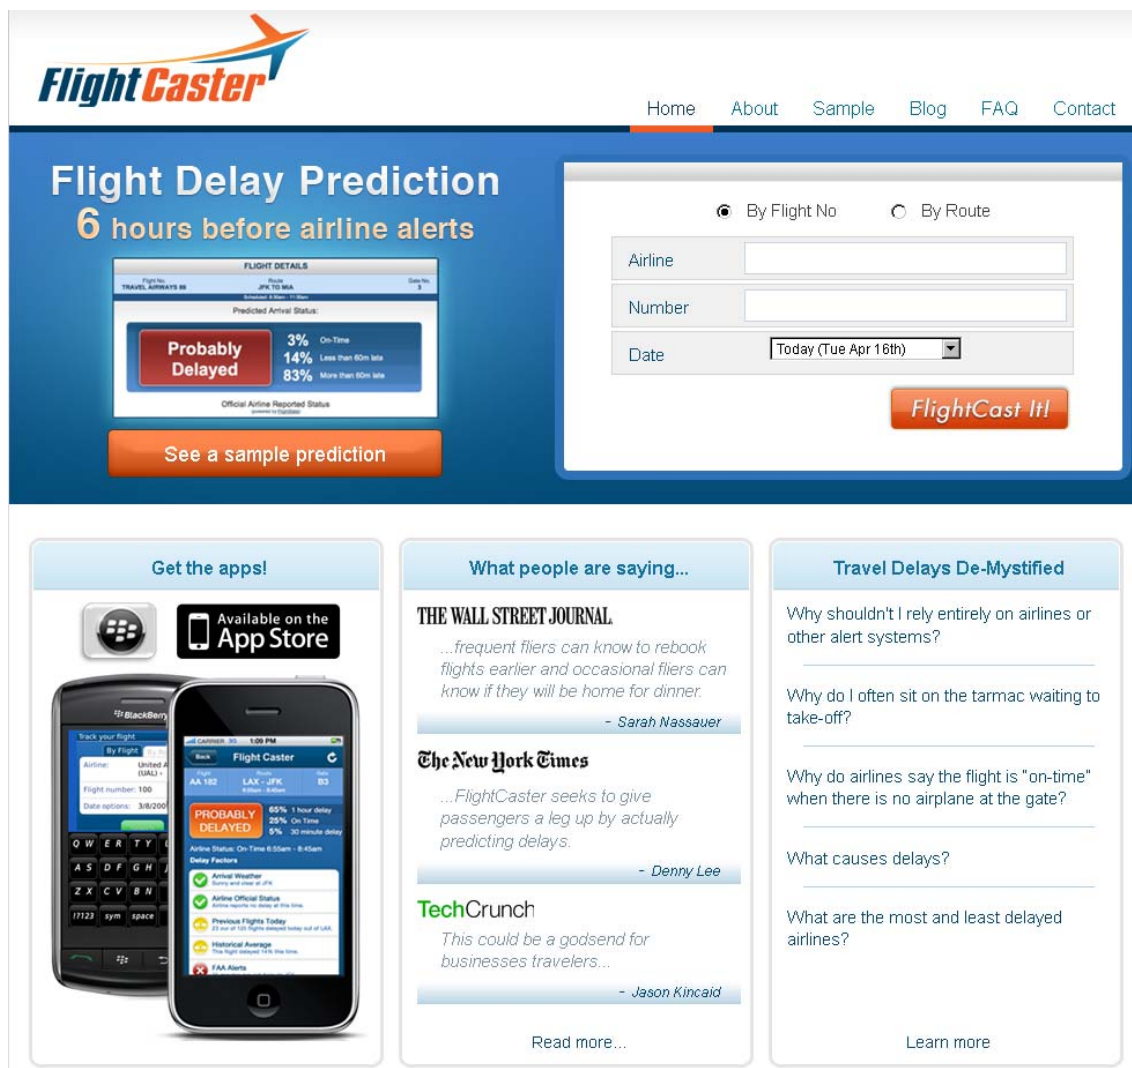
FlightCaster

Home About Sample Blog FAQ Contact

Flight Delay Prediction
6 hours before airline alerts

FLIGHT DETAILS
Flight No. TRAVEL AIRWAYS 88
Route JFK TO MIA
Date No.
Predicted Arrival Status:
Probably Delayed
3% On-Time
14% Less than 60m late
83% More than 60m late
Official Airline Reported Status

See a sample prediction

By Flight No By Route

Airline
Number
Date Today (Tue Apr 16th)

FlightCast It!

Get the apps!

Available on the App Store

BlackBerry
Track your flight
By Flight
Airline: United A (UAL)
Flight number: 100
Date options: 3/8/200
Q W E R T Y
A S D F G H
Z X C V B N
!?123 sym space

CARRIER 1:09 PM
Back Flight Caster
Flight AA 182 Route LAX - JFK Gate B3
PROBABLY DELAYED
65% 1 hour delay
25% On Time
5% 30 minute delay
Airline Status: On-Time 6:55am - 8:45am
Delay Factors
Arrival Weather
Airline Official Status
Previous Flights Today
Historical Average
FAA Alerts

What people are saying...

THE WALL STREET JOURNAL.
...frequent fliers can know to rebook flights earlier and occasional fliers can know if they will be home for dinner.
- Sarah Nassauer

The New York Times
...FlightCaster seeks to give passengers a leg up by actually predicting delays.
- Denny Lee

TechCrunch
This could be a godsend for businesses travelers...
- Jason Kincaid

Read more...

Travel Delays De-Mystified

Why shouldn't I rely entirely on airlines or other alert systems?

Why do I often sit on the tarmac waiting to take-off?

Why do airlines say the flight is "on-time" when there is no airplane at the gate?

What causes delays?

What are the most and least delayed airlines?

Learn more